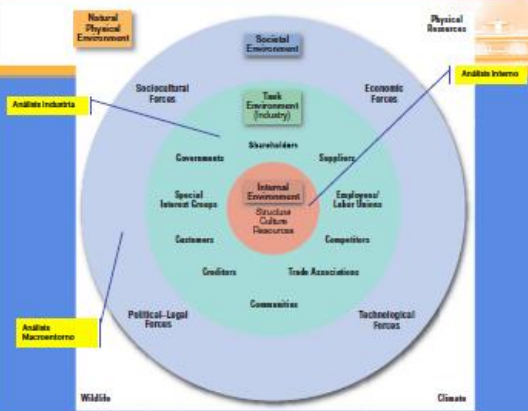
Natural Physical Environment

Physical Resources

Análisis Interno

Análisis Industria

Societal Environment

Sociocultural Forces

Economic Forces

Task Environment (Industry)

Shareholders

Governments

Suppliers

Special Interest Groups

Internal Environment

Structure Culture Resources

Employees/ Labor Unions

Customers

Competitors

Creditors

Trade Associations

Communities

Análisis Macroentorno

Political–Legal Forces

Technological Forces

Wildlife

Climate